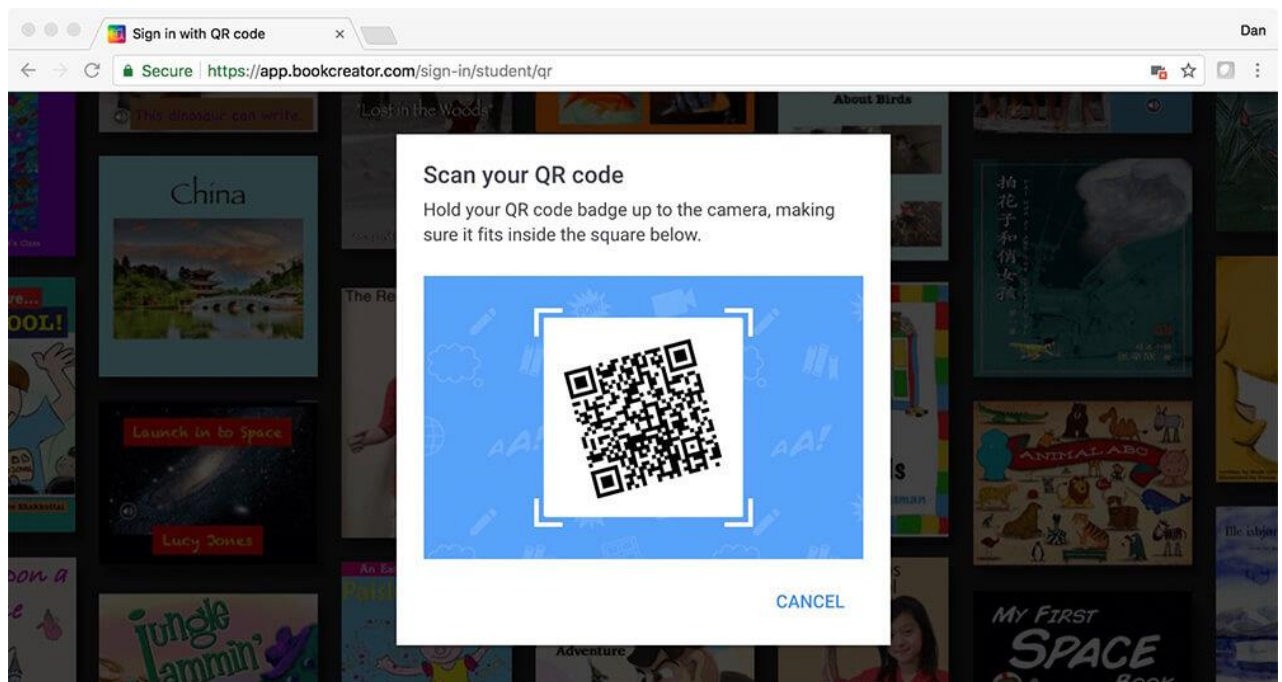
Sign in with QR code ×

Dan

Secure | https://app.bookcreator.com/sign-in/student/qr

This dinosaur can write.

"Lost in the Woods"

About Birds

China

Scan your QR code

Hold your QR code badge up to the camera, making sure it fits inside the square below.

CANCEL

The Re

Launch in to Space

Lucy Jones

ANIMAL ABC

Jungle Jammin'

Adventure

MY FIRST SPACE BOOK

拍花子和俏女孩